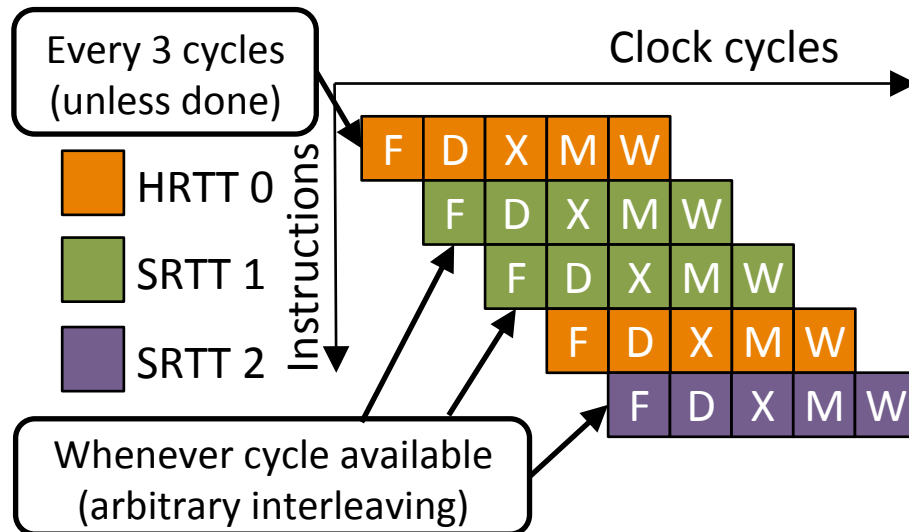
Every 3 cycles (unless done)

Clock cycles

Instructions

HRTT 0

SRTT 1

SRTT 2

| F | D | X | M | W |
|---|---|---|---|---|
| F | D | X | M | W |
| F | D | X | M | W |
| F | D | X | M | W |
| F | D | X | M | W |

Whenever cycle available (arbitrary interleaving)